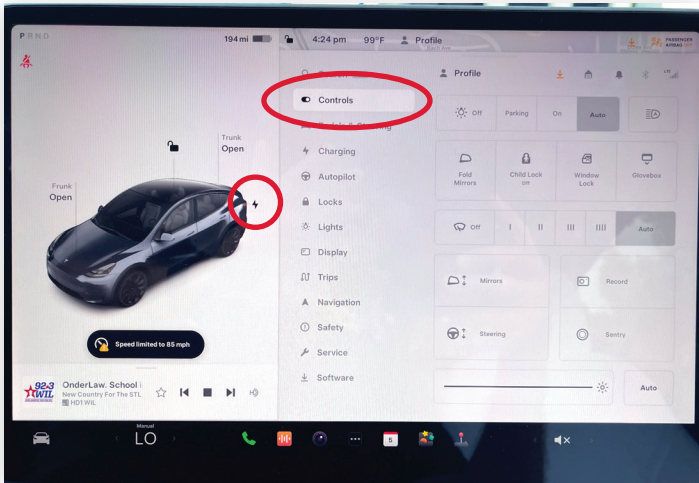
P R N D

194 mi

4:24 pm 99°F Profile

PASSENGER AIRBAG

Trunk
Open

Frunk
Open

Speed limited to 85 mph

92.3 WIL

OnderLaw. School i

New Country For The STL

HD1 WIL

Controls

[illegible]

Charging

Autopilot

Locks

Lights

Display

Trips

Navigation

Safety

Service

Software

Profile

Off

Parking

On

Auto

Fold Mirrors

Child Lock off

Window Lock

Glovebox

Off

I

II

III

IIII

Auto

Mirrors

Record

Steering

Sentry

Auto

Manual

LO

5